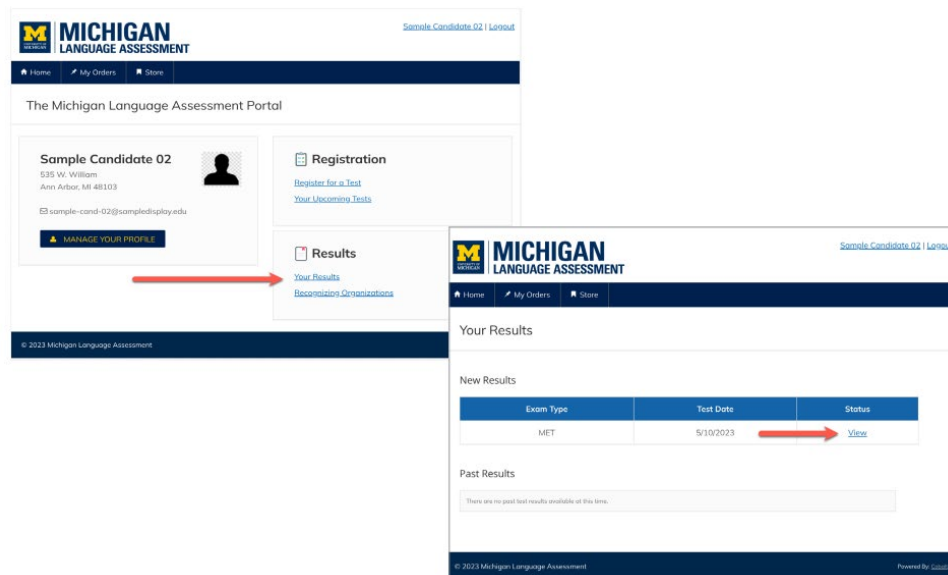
M UNIVERSITY OF MICHIGAN

MICHIGAN
LANGUAGE ASSESSMENT

Sample Candidate 02 | Logout

Home | My Orders | Store

The Michigan Language Assessment Portal

Sample Candidate 02
535 W. William
Ann Arbor, MI 48103

sample-cand-02@sampledisplay.edu

MANAGE YOUR PROFILE

Registration

Register for a Test
Your Upcoming Tests

Results

Your Results
Recognizing Organizations

© 2023 Michigan Language Assessment

M UNIVERSITY OF MICHIGAN

MICHIGAN
LANGUAGE ASSESSMENT

Sample Candidate 02 | Logo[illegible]

Home | My Orders | Store

Your Results

New Results

| Exam Type | Test Date | Status |
|---|---|---|
| MET | 5/10/2023 | View |

Past Results

There are no past test results available at this time.

© 2023 Michigan Language Assessment

Powered By: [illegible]